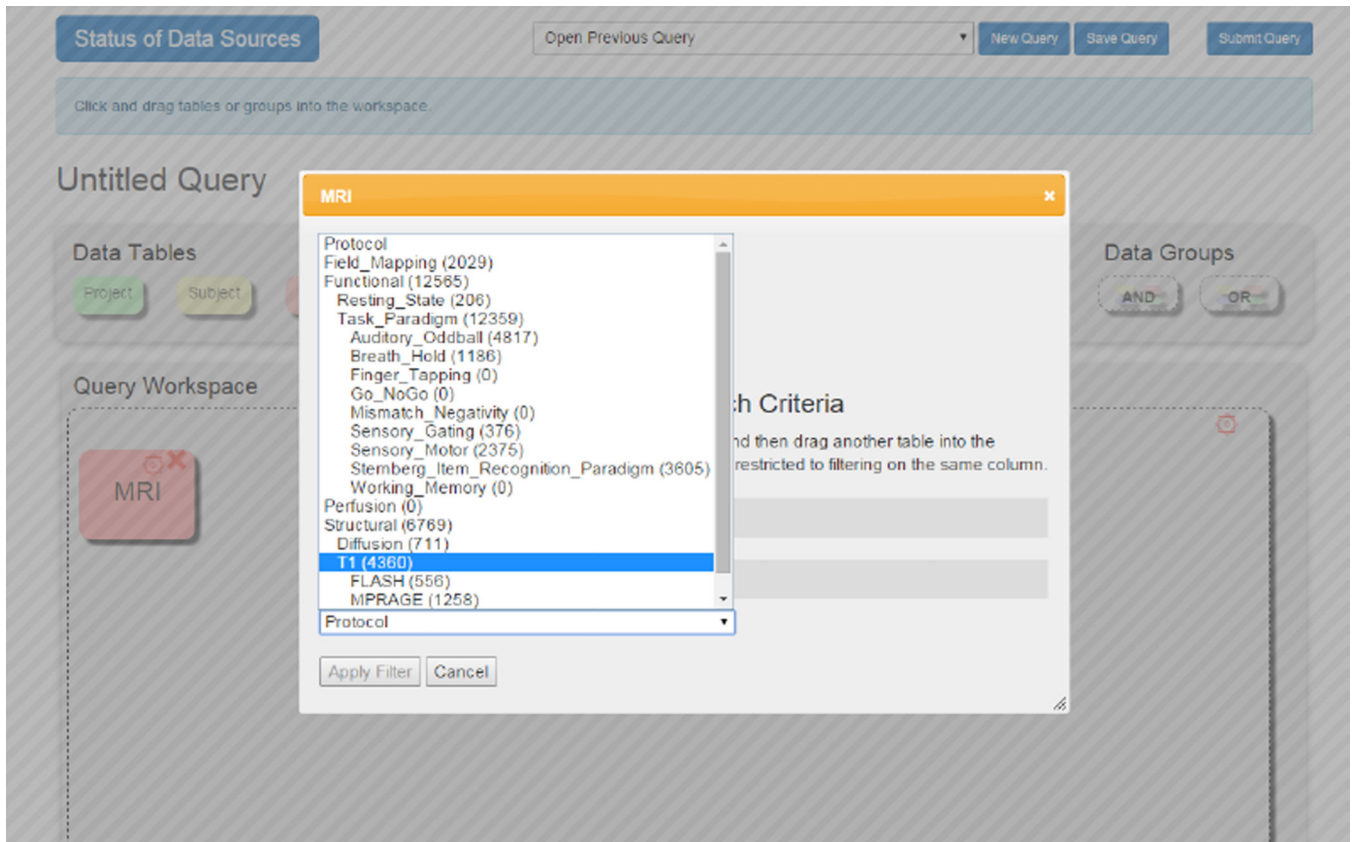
Status of Data Sources

Open Previous Query

New Query

Save Query

Submit Query

Click and drag tables or groups into the workspace.

Untitled Query

Data Tables

Project

Subject

Data Groups

AND

OR

Query Workspace

MRI

MRI

Protocol
Field_Mapping (2029)
Functional (12565)
Resting_State (206)
Task_Paradigm (12359)
Auditory_Oddball (4817)
Breath_Hold (1186)
Finger_Tapping (0)
Go_NoGo (0)
Mismatch_Negativity (0)
Sensory_Gating (376)
Sensory_Motor (2375)
Sternberg_Item_Recognition_Paradigm (3605)
Working_Memory (0)
Perfusion (0)
Structural (6769)
Diffusion (711)
T1 (4360)
FLASH (556)
MPRAGE (1258)

ch Criteria

nd then drag another table into the restricted to filtering on the same column.

Protocol

Apply Filter

Cancel